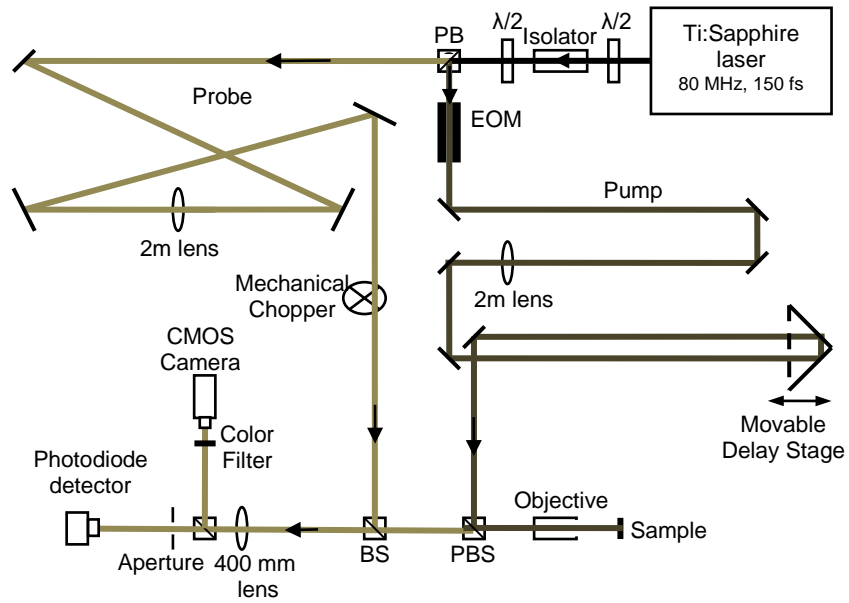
PB
λ/2
Isolator
λ/2
Ti:Sapphire laser
80 MHz, 150 fs
Probe
EOM
Pump
2m lens
2m lens
Mechanical Chopper
CMOS Camera
Color Filter
Movable Delay Stage
Photodiode detector
Objective
Sample
Aperture
400 mm lens
BS
PBS